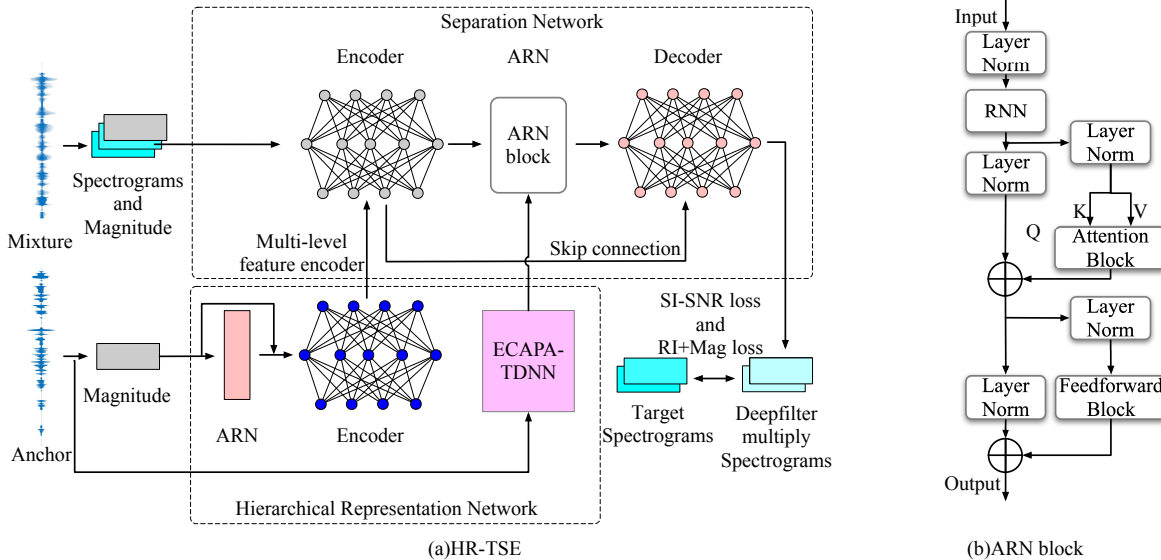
Separation Network

Encoder

ARN

Decoder

ARN block

Mixture

Spectrograms and Magnitude

Multi-level feature encoder

Skip connection

Anchor

Magnitude

ARN

Encoder

ECAPA-TDNN

Hierarchical Representation Network

SI-SNR loss and RI+Mag loss

Target Spectrograms

Deepfilter multiply Spectrograms

(a)HR-TSE

Input

Layer Norm

RNN

Layer Norm

Layer Norm

K

V

Q

Attention Block

Layer Norm

Layer Norm

Feedforward Block

Output

(b)ARN block